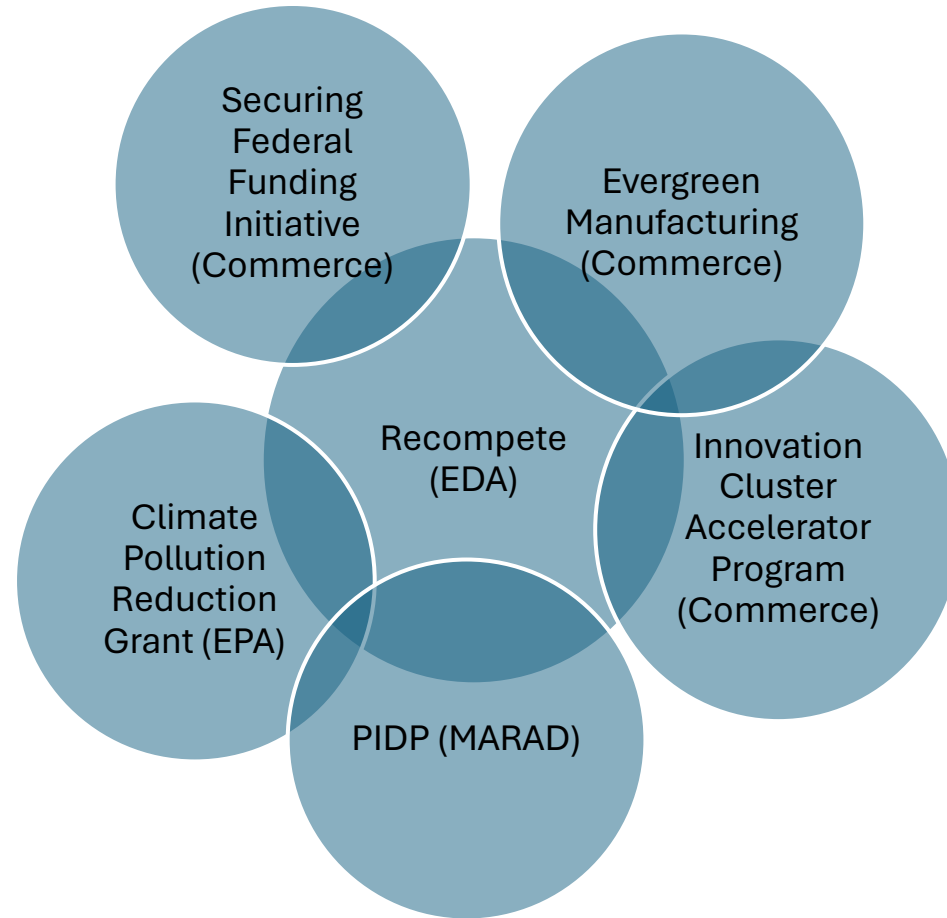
Securing Federal Funding Initiative (Commerce)

Evergreen Manufacturing (Commerce)

Recompete (EDA)

Innovation Cluster Accelerator Program (Commerce)

Climate Pollution Reduction Grant (EPA)

PIDP (MARAD)